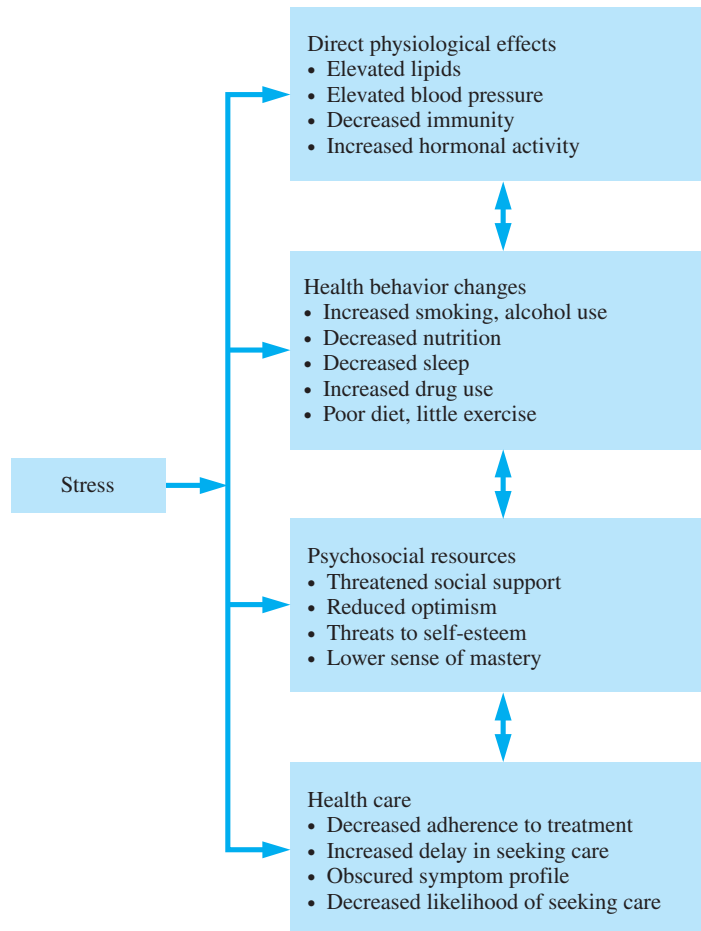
Stress

Direct physiological effects
• Elevated lipids
• Elevated blood pressure
• Decreased immunity
• Increased hormonal activity

Health behavior changes
• Increased smoking, alcohol use
• Decreased nutrition
• Decreased sleep
• Increased drug use
• Poor diet, little exercise

Psychosocial resources
• Threatened social support
• Reduced optimism
• Threats to self-esteem
• Lower sense of mastery

Health care
• Decreased adherence to treatment
• Increased delay in seeking care
• Obscured symptom profile
• Decreased likelihood of seeking care